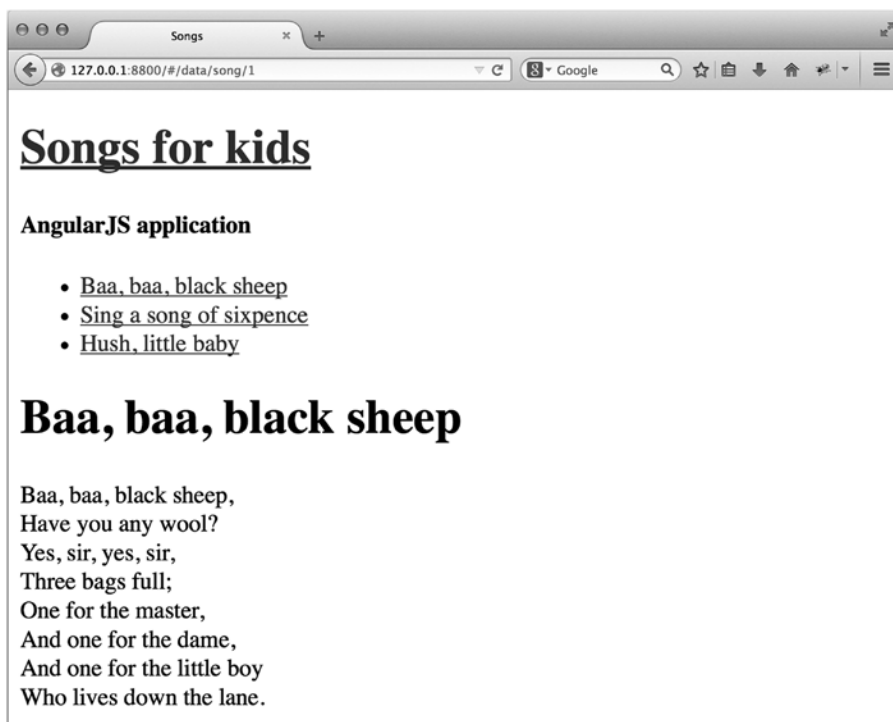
Songs

127.0.0.1:8800/#/data/song/1

Google

# Songs for kids

AngularJS application

- Baa, baa, black sheep
- Sing a song of sixpence
- Hush, little baby

# Baa, baa, black sheep

Baa, baa, black sheep,
Have you any wool?
Yes, sir, yes, sir,
Three bags full;
One for the master,
And one for the dame,
And one for the little boy
Who lives down the lane.